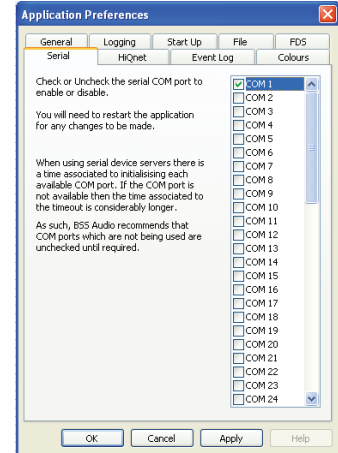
Application Preferences

General | Logging | Start Up | File | FDS
Serial | HiQnet | Event Log | Colours

Check or Uncheck the serial COM port to enable or disable.

You will need to restart the application for any changes to be made.

When using serial device servers there is a time associated to initialising each available COM port. If the COM port is not available then the time associated to the timeout is considerably longer.

As such, BSS Audio recommends that COM ports which are not being used are unchecked until required.

COM 1
COM 2
COM 3
COM 4
COM 5
COM 6
COM 7
COM 8
COM 9
COM 10
COM 11
COM 12
COM 13
COM 14
COM 15
COM 16
COM 17
COM 18
COM 19
COM 20
COM 21
COM 22
COM 23
COM 24

OK | Cancel | Apply | Help